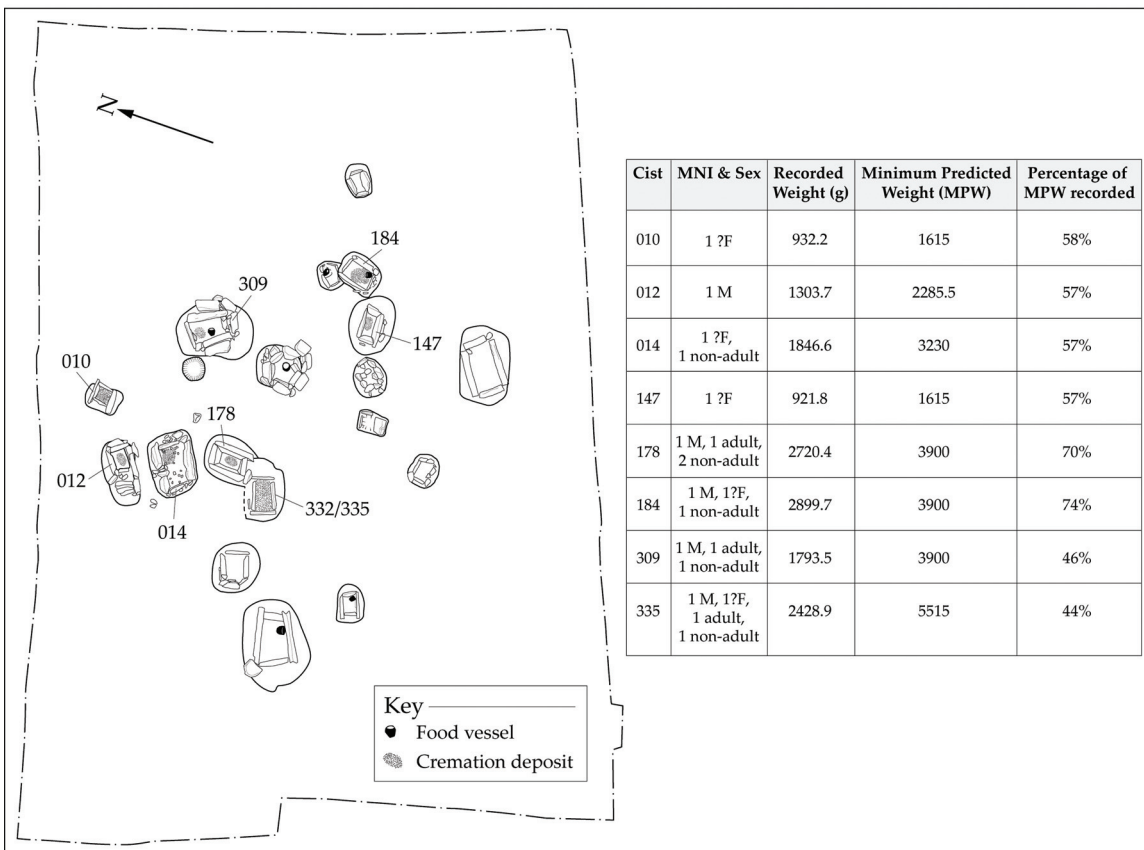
N

184

309

147

010

178

012

332/335

014

Key
Food vessel
Cremation deposit

| Cist | MNI & Sex | Recorded Weight (g) | Minimum Predicted Weight (MPW) | Percentage of MPW recorded |
|---|---|---|---|---|
| 010 | 1 ?F | 932.2 | 1615 | 58% |
| 012 | 1 M | 1303.7 | 2285.5 | 57% |
| 014 | 1 ?F, 1 non-adult | 1846.6 | 3230 | 57% |
| 147 | 1 ?F | 921.8 | 1615 | 57% |
| 178 | 1 M, 1 adult, 2 non-adult | 2720.4 | 3900 | 70% |
| 184 | 1 M, 1?F, 1 non-adult | 2899.7 | 3900 | 74% |
| 309 | 1 M, 1 adult, 1 non-adult | 1793.5 | 3900 | 46% |
| 335 | 1 M, 1?F, 1 adult, 1 non-adult | 2428.9 | 5515 | 44% |